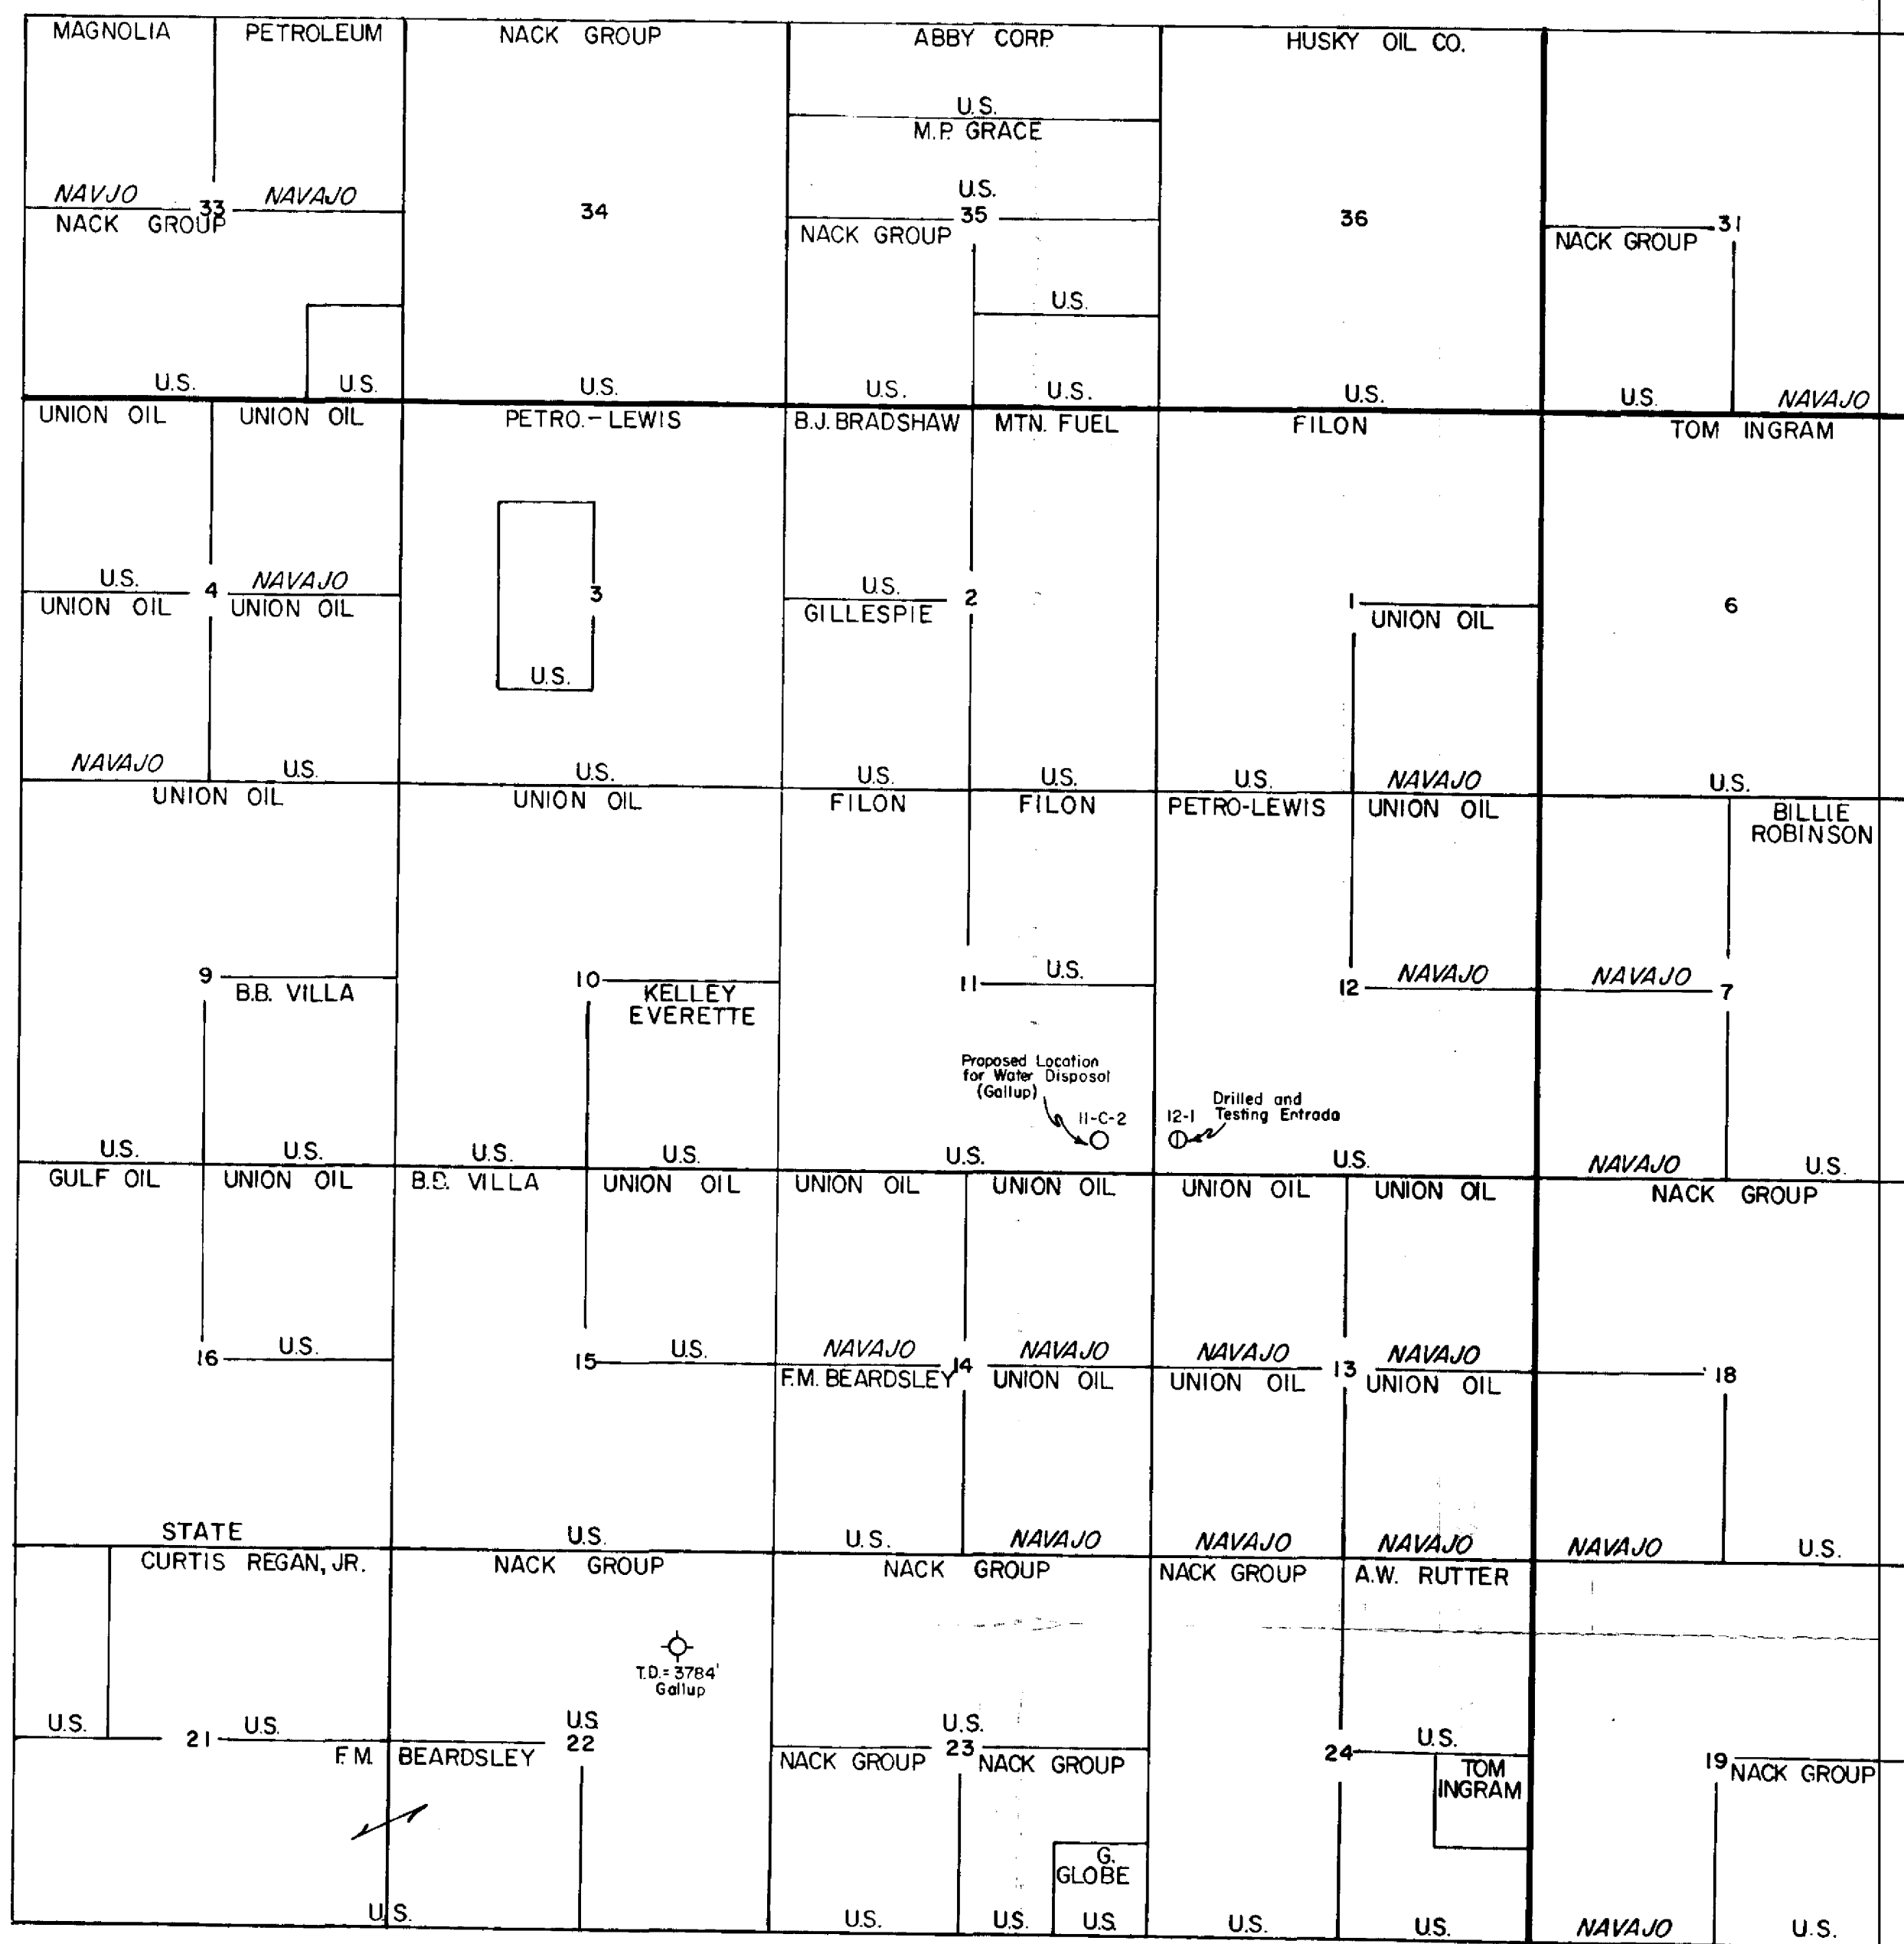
MAGNOLIA PETROLEUM
NAVJO
NACK GROUP
33
NAVAJO
U.S.
U.S.

NACK GROUP
34
U.S.

ABBY CORP.
U.S.
M.P. GRACE
U.S.
35
NACK GROUP
U.S.
U.S.
U.S.

HUSKY OIL CO.
36
U.S.

NACK GROUP
31
U.S.
NAVAJO

UNION OIL
UNION OIL
U.S.
4
NAVAJO
UNION OIL
UNION OIL
NAVAJO
U.S.

PETRO.-LEWIS
3
U.S.
U.S.

B.J. BRADSHAW
MTN. FUEL
U.S.
2
GILLESPIE
U.S.
U.S.

FILON
1
UNION OIL
U.S.
NAVAJO

TOM INGRAM
6
U.S.

UNION OIL
9
B.B. VILLA
U.S.
U.S.

UNION OIL
10
KELLEY EVERETTE
U.S.
U.S.

FILON
FILON
11
U.S.
Proposed Location for Water Disposal (Gallup)
11-C-2
U.S.

PETRO-LEWIS
UNION OIL
12
NAVAJO
12-1
Drilled and Testing Entrada
U.S.

BILLIE ROBINSON
NAVAJO
7
NAVAJO
U.S.

GULF OIL
UNION OIL
16
U.S.
STATE

B.D. VILLA
UNION OIL
15
U.S.
U.S.

UNION OIL
UNION OIL
NAVAJO
F.M. BEARDSLEY
14
NAVAJO
UNION OIL
U.S.
NAVAJO

UNION OIL
UNION OIL
NAVAJO
UNION OIL
13
NAVAJO
UNION OIL
NAVAJO
NAVAJO

NACK GROUP
18
NAVAJO
U.S.

CURTIS REGAN, JR.
U.S.
21
U.S.
F.M. BEARDSLEY
U.S.

NACK GROUP
T.D.=3784'
Gallup
U.S
22

NACK GROUP
U.S.
23
NACK GROUP
NACK GROUP
G. GLOBE
U.S.
U.S.
U.S.

NACK GROUP
A.W. RUTTER
24
U.S.
TOM INGRAM
U.S.
U.S.

19
NACK GROUP
NAVAJO
U.S.